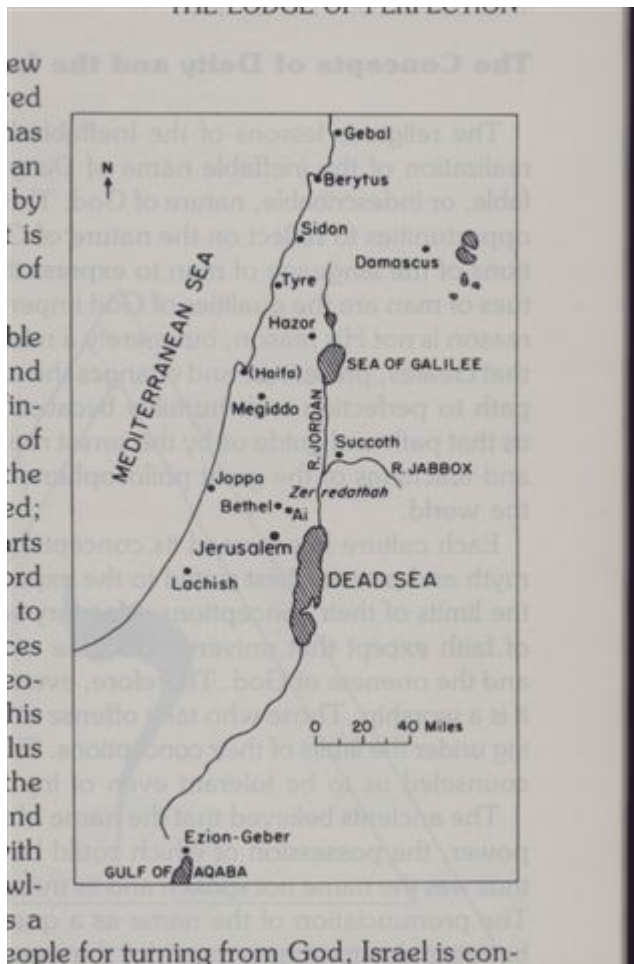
ew
red
has
an
by
is
of

ble
nd
in-
of
the
ed;
arts
ord
to
ces
eo-
his
lus
the
nd
with
wl-
s a
eople for turning from God, Israel is con-

N

Gebal
Berytus
Sidon
Damascus
Tyre
Hazor
SEA OF GALILEE
(Haifa)
MEDITERRANEAN SEA
Megiddo
R. JORDAN
Succoth
R. JABBOX
Joppa
Zer redathah
Bethel
Ai
Jerusalem
DEAD SEA
Lachish
0 20 40 Miles
Ezion-Geber
GULF OF AQABA